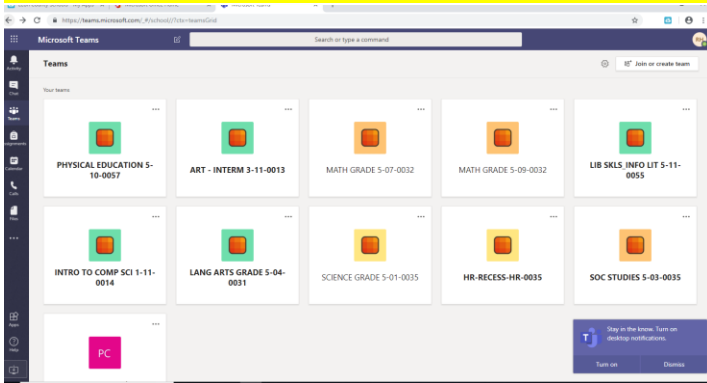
https://teams.microsoft.com/_#/school//?ctx=teamsGrid

Microsoft Teams

Search or type a command

Activity

Chat

Teams

Assignments

Calendar

Calls

Files

...

Teams

Join or create team

Your teams

...

PHYSICAL EDUCATION 5-10-0057

...

ART - INTERM 3-11-0013

...

MATH GRADE 5-07-0032

...

MATH GRADE 5-09-0032

...

LIB SKLS_INFO LIT 5-11-0055

...

INTRO TO COMP SCI 1-11-0014

...

LANG ARTS GRADE 5-04-0031

...

SCIENCE GRADE 5-01-0035

...

HR-RECESS-HR-0035

...

SOC STUDIES 5-03-0035

...

PC

Apps

Help

Stay in the know. Turn on desktop notifications.

Turn on

Dismiss